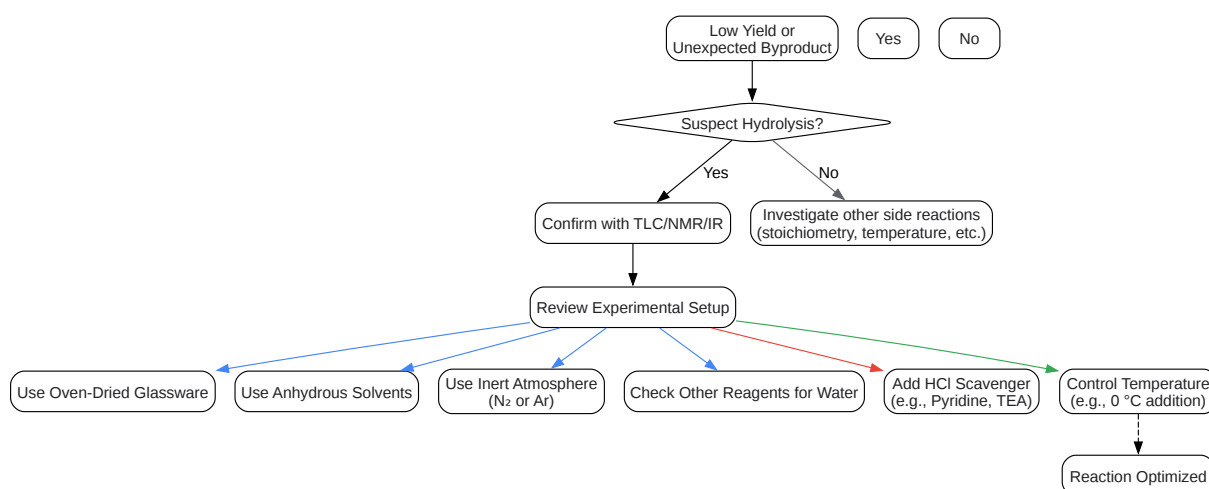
Low Yield or Unexpected Byproduct

Yes

No

Suspect Hydrolysis?

Yes

No

Confirm with TLC/NMR/IR

Investigate other side reactions (stoichiometry, temperature, etc.)

Review Experimental Setup

Use Oven-Dried Glassware

Use Anhydrous Solvents

Use Inert Atmosphere ($N_2$ or Ar)

Check Other Reagents for Water

Add HCl Scavenger (e.g., Pyridine, TEA)

Control Temperature (e.g., 0 °C addition)

Reaction Optimized